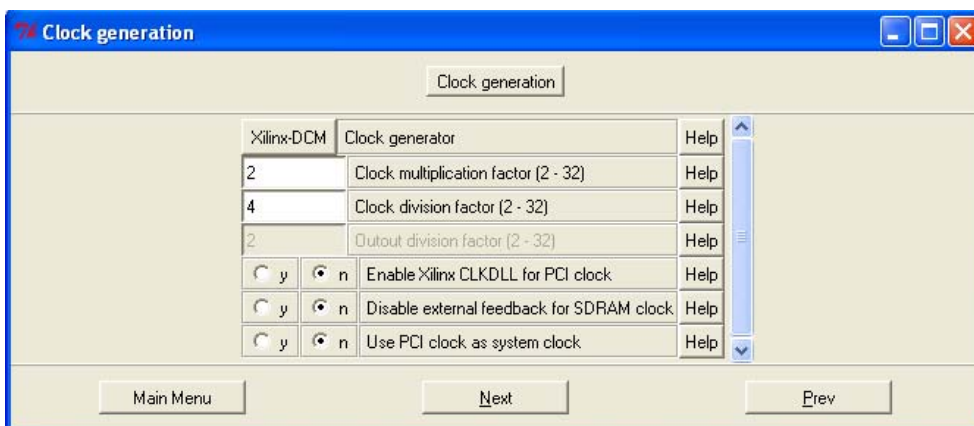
Clock generation

Clock generation

| | | | |
|---|---|---|---|
| Xilinx-DCM | | Clock generator | Help |
| 2 | | Clock multiplication factor (2 - 32) | Help |
| 4 | | Clock division factor (2 - 32) | Help |
| 2 | | Outout division factor (2 - 32) | Help |
| y | n | Enable Xilinx CLKDLL for PCI clock | Help |
| y | n | Disable external feedback for SDRAM clock | Help |
| y | n | Use PCI clock as system clock | Help |

Main Menu

Next

Prev